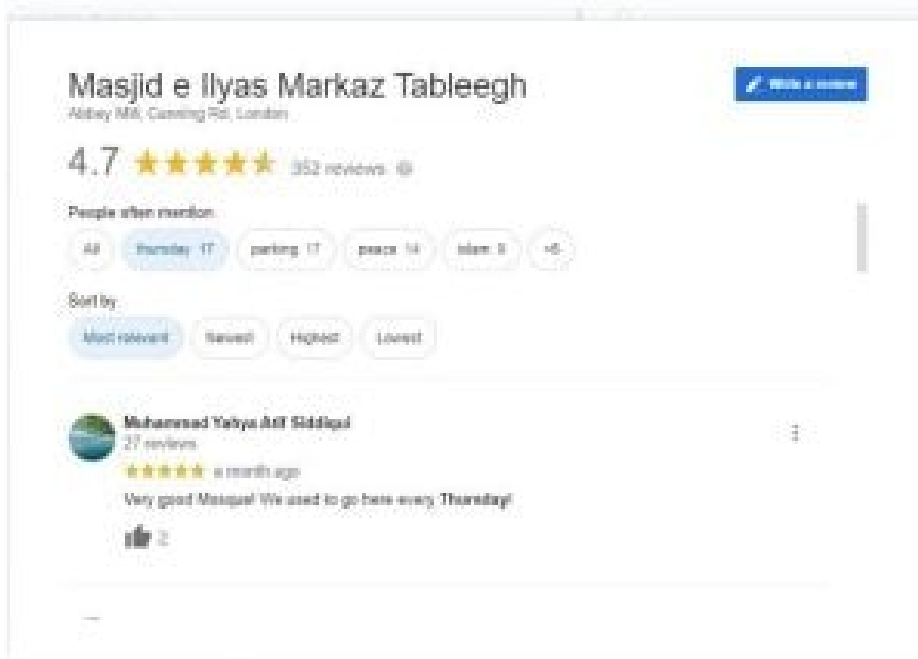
Masjid e Ilyas Markaz Tableegh
Abbey Mill, Canning Rd, London

Write a review

4.7 ★★★★★ 352 reviews

People often mention

All | thursday 17 | parking 17 | peace 14 | islam 9 | +5

Sort by

Most relevant | Newest | Highest | Lowest

Muhammad Yahya Atif Siddiqui
27 reviews
★★★★★ a month ago
Very good Masque! We used to go here every Thursday!
2